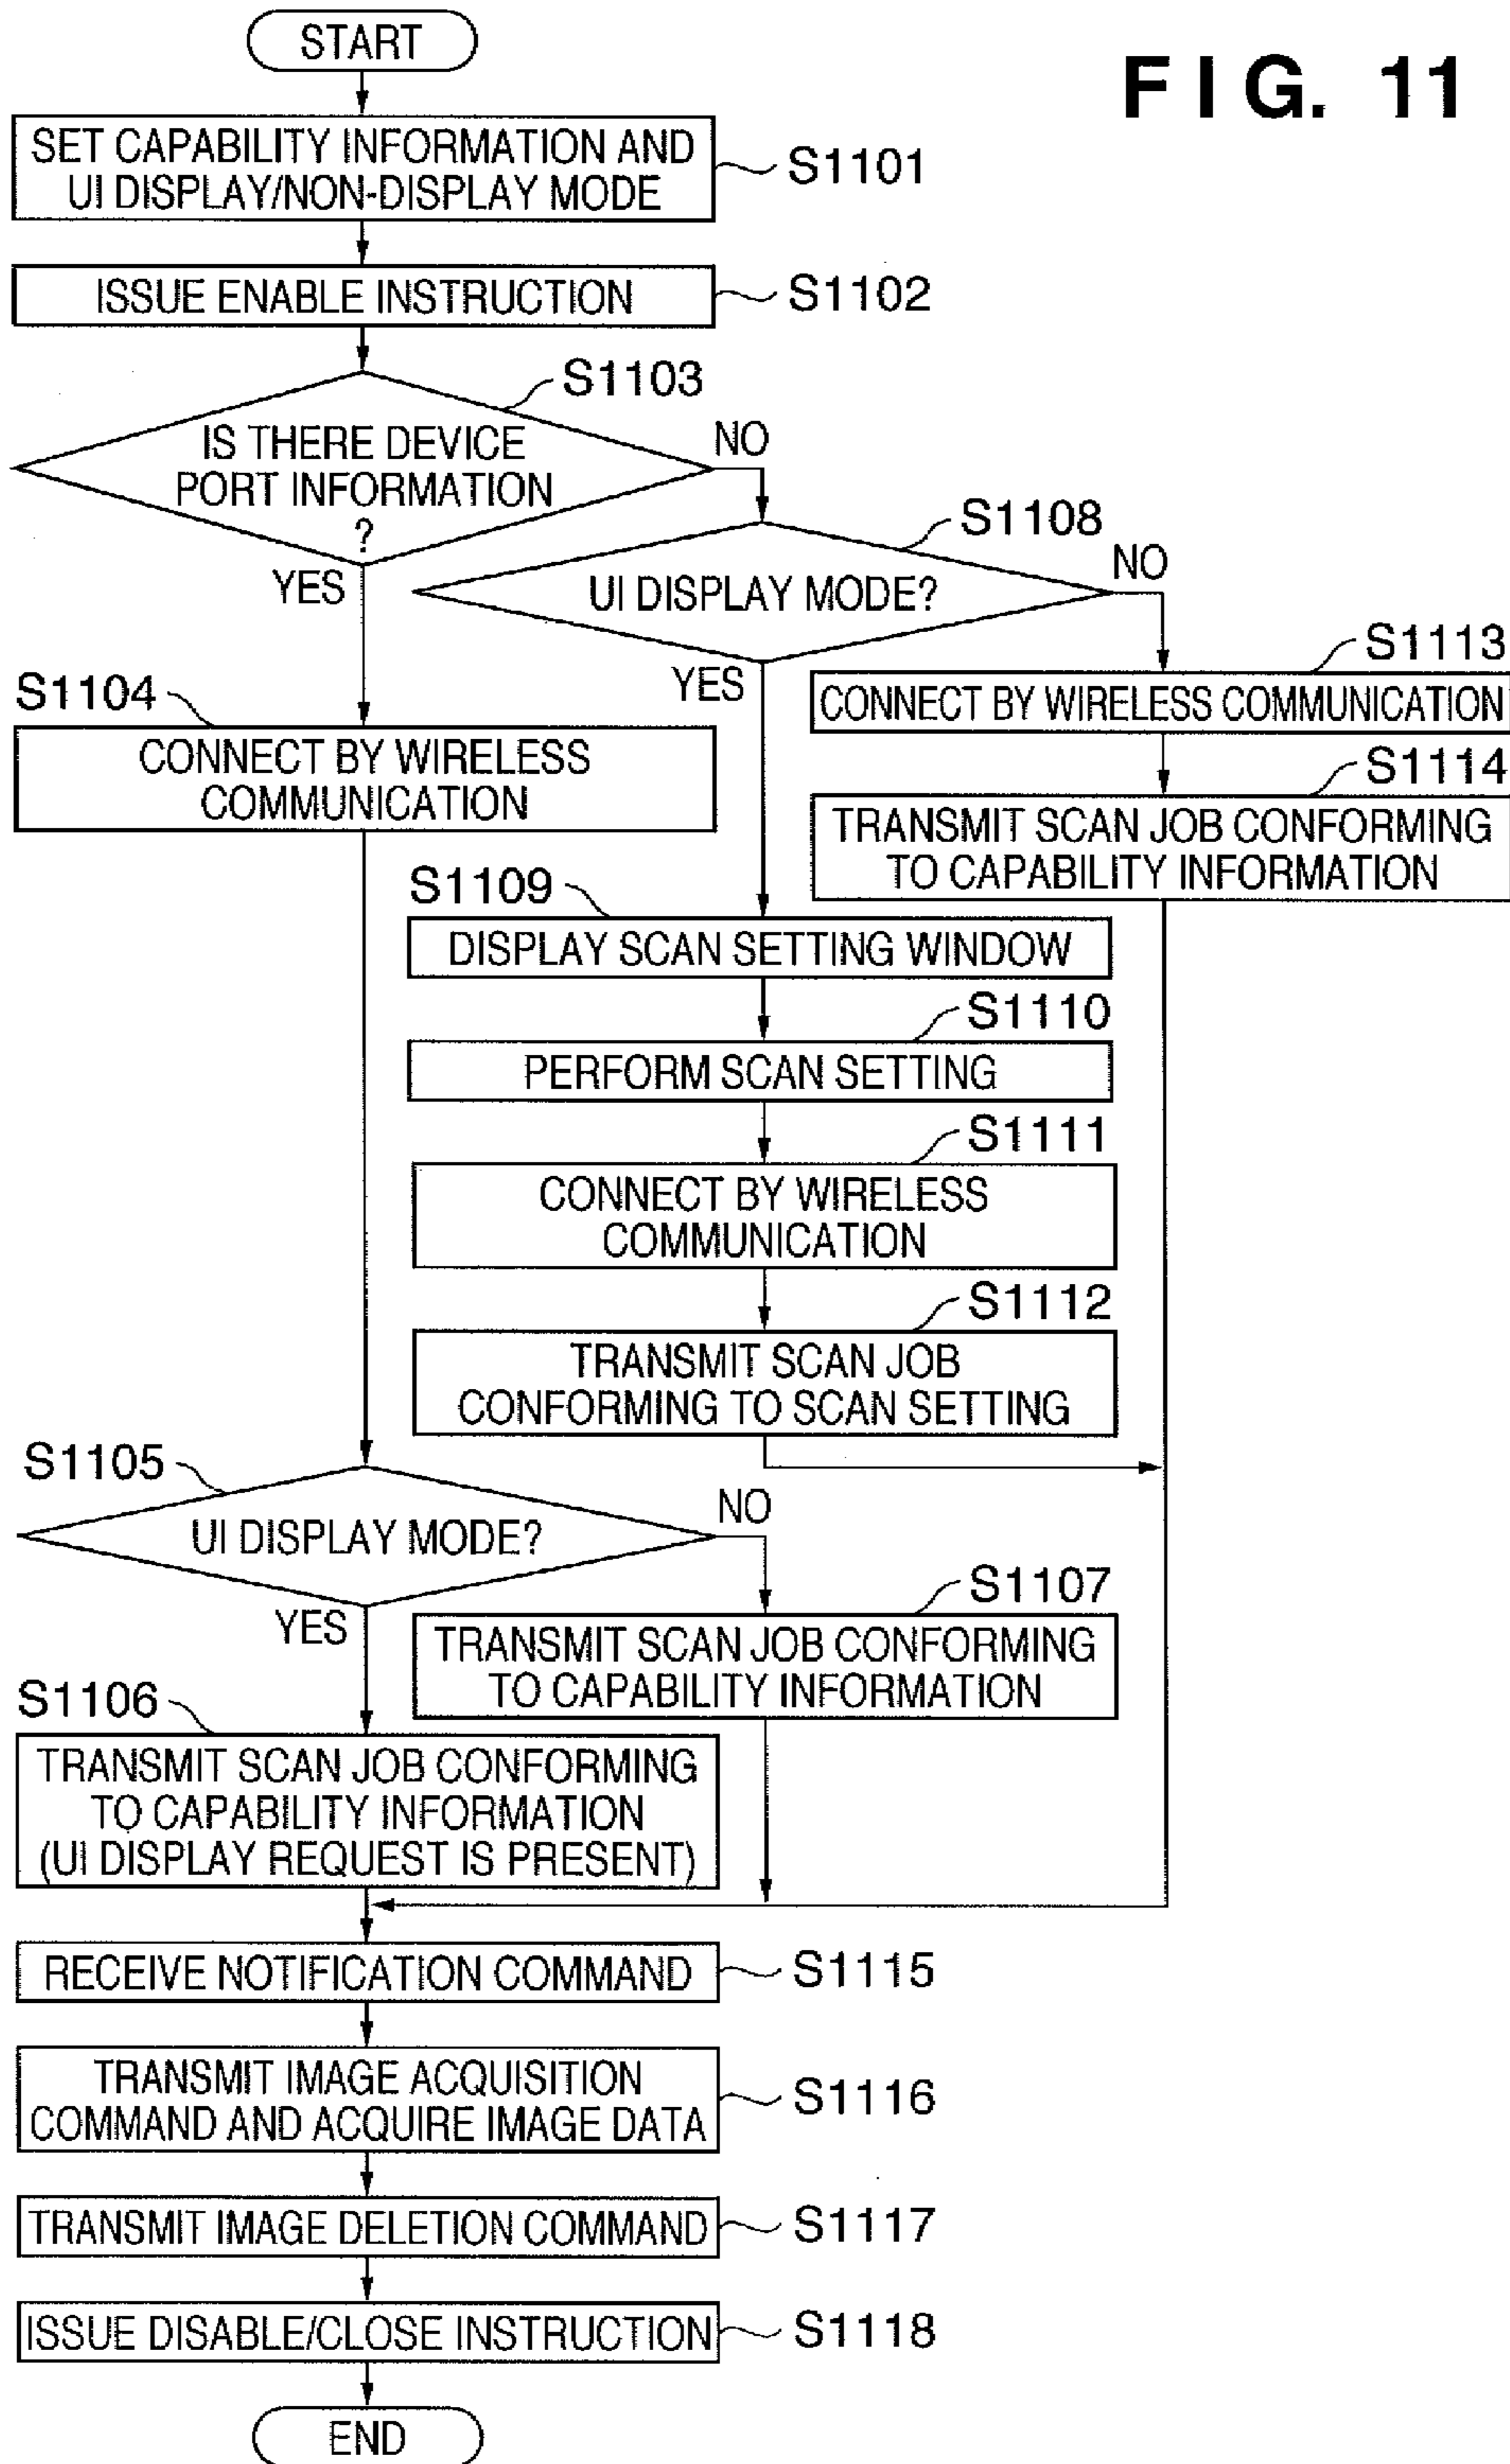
FIG. 11

START

SET CAPABILITY INFORMATION AND UI DISPLAY/NON-DISPLAY MODE

S1101

ISSUE ENABLE INSTRUCTION

S1102

S1103

IS THERE DEVICE PORT INFORMATION ?

NO

YES

S1108

UI DISPLAY MODE?

NO

YES

S1113

CONNECT BY WIRELESS COMMUNICATION

S1114

TRANSMIT SCAN JOB CONFORMING TO CAPABILITY INFORMATION

S1104

CONNECT BY WIRELESS COMMUNICATION

S1109

DISPLAY SCAN SETTING WINDOW

S1110

PERFORM SCAN SETTING

S1111

CONNECT BY WIRELESS COMMUNICATION

S1112

TRANSMIT SCAN JOB CONFORMING TO SCAN SETTING

S1105

UI DISPLAY MODE?

NO

YES

S1107

TRANSMIT SCAN JOB CONFORMING TO CAPABILITY INFORMATION

S1106

TRANSMIT SCAN JOB CONFORMING TO CAPABILITY INFORMATION (UI DISPLAY REQUEST IS PRESENT)

RECEIVE NOTIFICATION COMMAND

S1115

TRANSMIT IMAGE ACQUISITION COMMAND AND ACQUIRE IMAGE DATA

S1116

TRANSMIT IMAGE DELETION COMMAND

S1117

ISSUE DISABLE/CLOSE INSTRUCTION

S1118

END